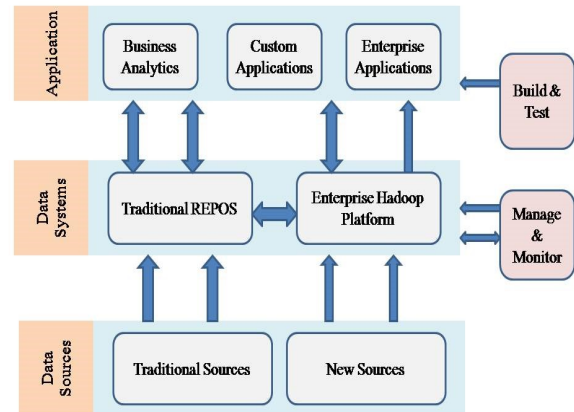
Application

Business Analytics

Custom Applications

Enterprise Applications

Build & Test

Data Systems

Traditional REPOS

Enterprise Hadoop Platform

Manage & Monitor

Data Sources

Traditional Sources

New Sources